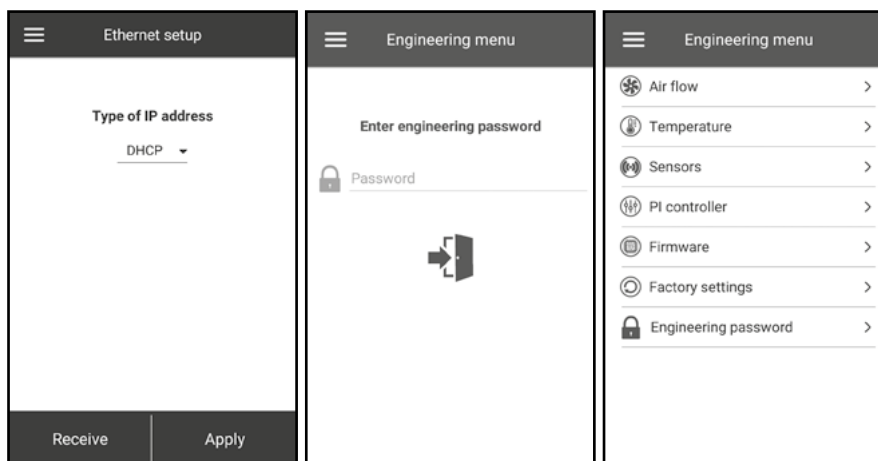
Ethernet setup

Type of IP address

DHCP

Receive

Apply

Engineering menu

Enter engineering password

Password

Engineering menu

Air flow

Temperature

Sensors

PI controller

Firmware

Factory settings

Engineering password